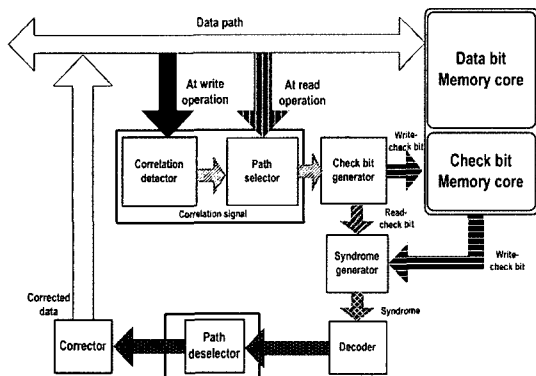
Data path

Data bit Memory core

At write operation

At read operation

Correlation detector

Path selector

Correlation signal

Check bit generator

Write-check bit

Check bit Memory core

Read-check bit

Syndrome generator

Write-check bit

Syndrome

Corrected data

Corrector

Path deselector

Decoder